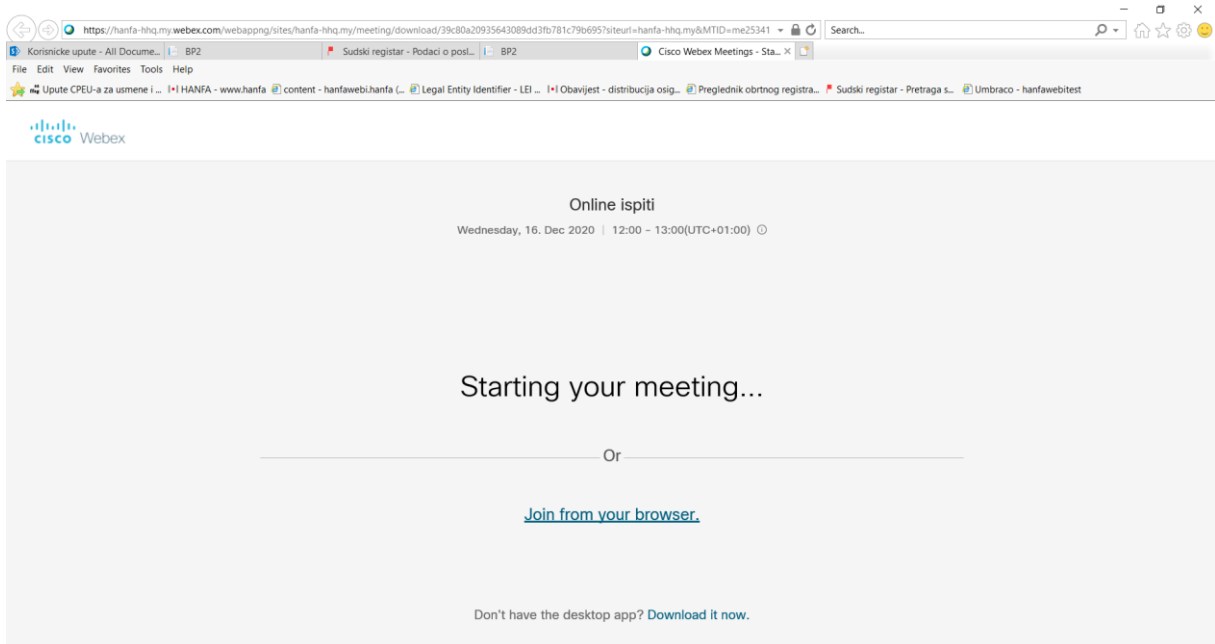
https://hanfa-hhq.my.webex.com/webappng/sites/hanfa-hhq.my/meeting/download/39c80a20935643089dd3fb781c79b695?siteurl=hanfa-hhq.my&MTID=me25341

Search...

Korisnicke upute - All Docume... BP2 Sudski registar - Podaci o posl... BP2 Cisco Webex Meetings - Sta...

File Edit View Favorites Tools Help

Upute CPEU-a za usmene i ... HANFA - www.hanfa content - hanfawebi.hanfa (... Legal Entity Identifier - LEI ... Obavijest - distribucija osig... Preglednik obrtnog registra... Sudski registar - Pretraga s... Umbraco - hanfawebitest

cisco Webex

Online ispiti

Wednesday, 16. Dec 2020 | 12:00 - 13:00(UTC+01:00)

Starting your meeting...

Or

Join from your browser.

Don't have the desktop app? Download it now.